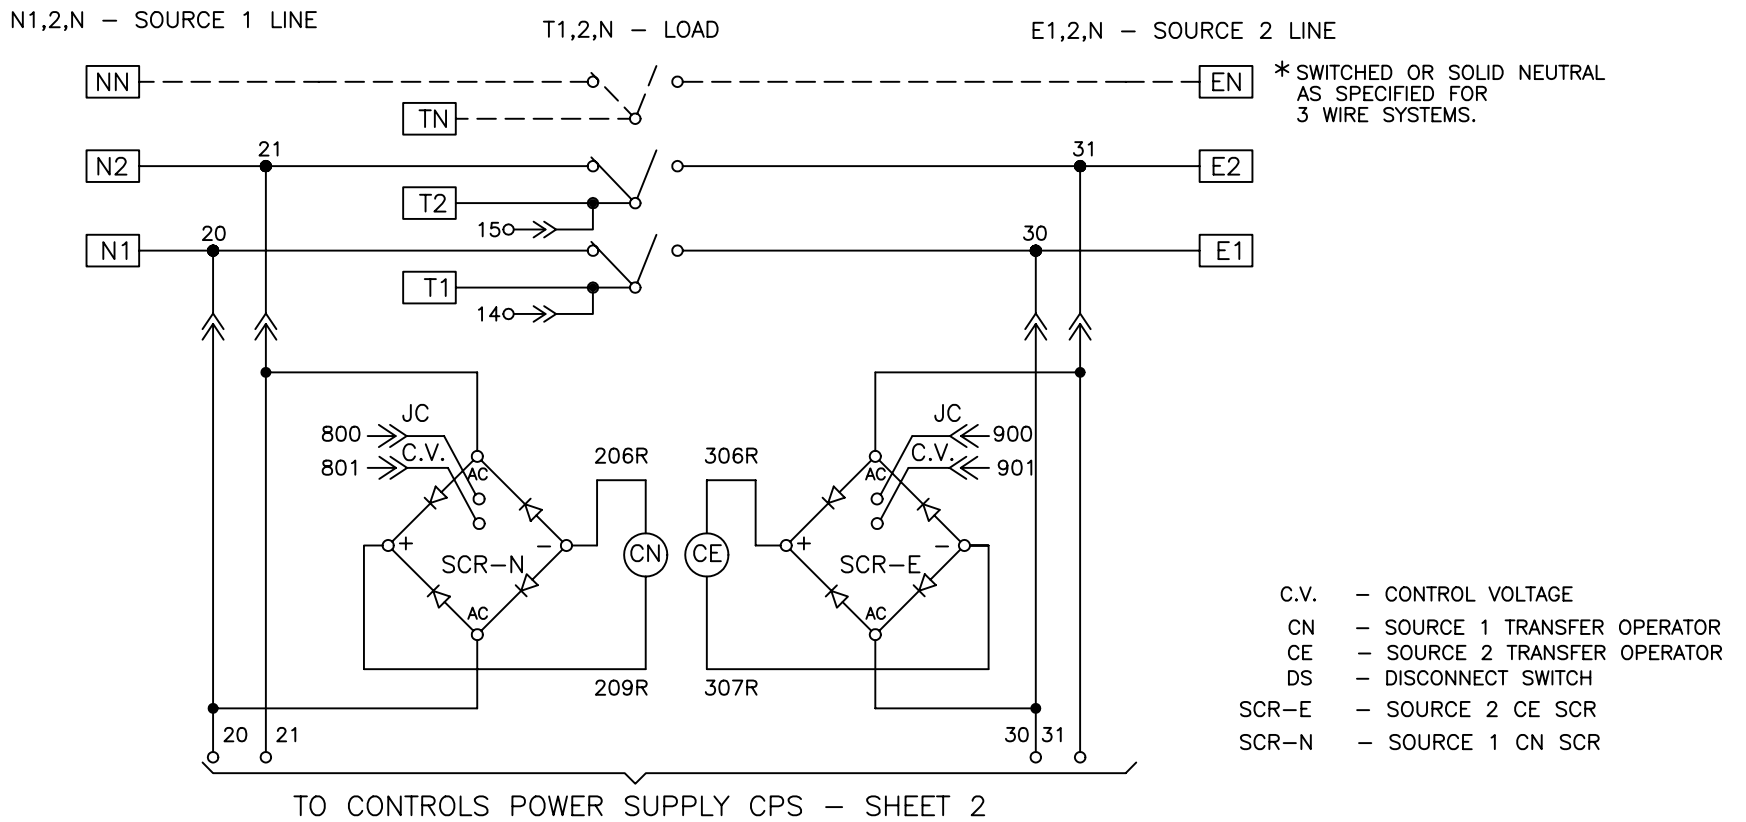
N1,2,N – SOURCE 1 LINE

T1,2,N – LOAD

E1,2,N – SOURCE 2 LINE

NN

EN

* SWITCHED OR SOLID NEUTRAL AS SPECIFIED FOR 3 WIRE SYSTEMS.

TN

21

31

N2

E2

T2

15

20

30

N1

E1

T1

14

JC

JC

800

C.V.

C.V.

900

801

901

AC

AC

206R

306R

+

–

+

–

SCR–N

CN

CE

SCR–E

AC

AC

209R

307R

20

21

30

31

TO CONTROLS POWER SUPPLY CPS – SHEET 2

C.V. – CONTROL VOLTAGE
CN – SOURCE 1 TRANSFER OPERATOR
CE – SOURCE 2 TRANSFER OPERATOR
DS – DISCONNECT SWITCH
SCR–E – SOURCE 2 CE SCR
SCR–N – SOURCE 1 CN SCR